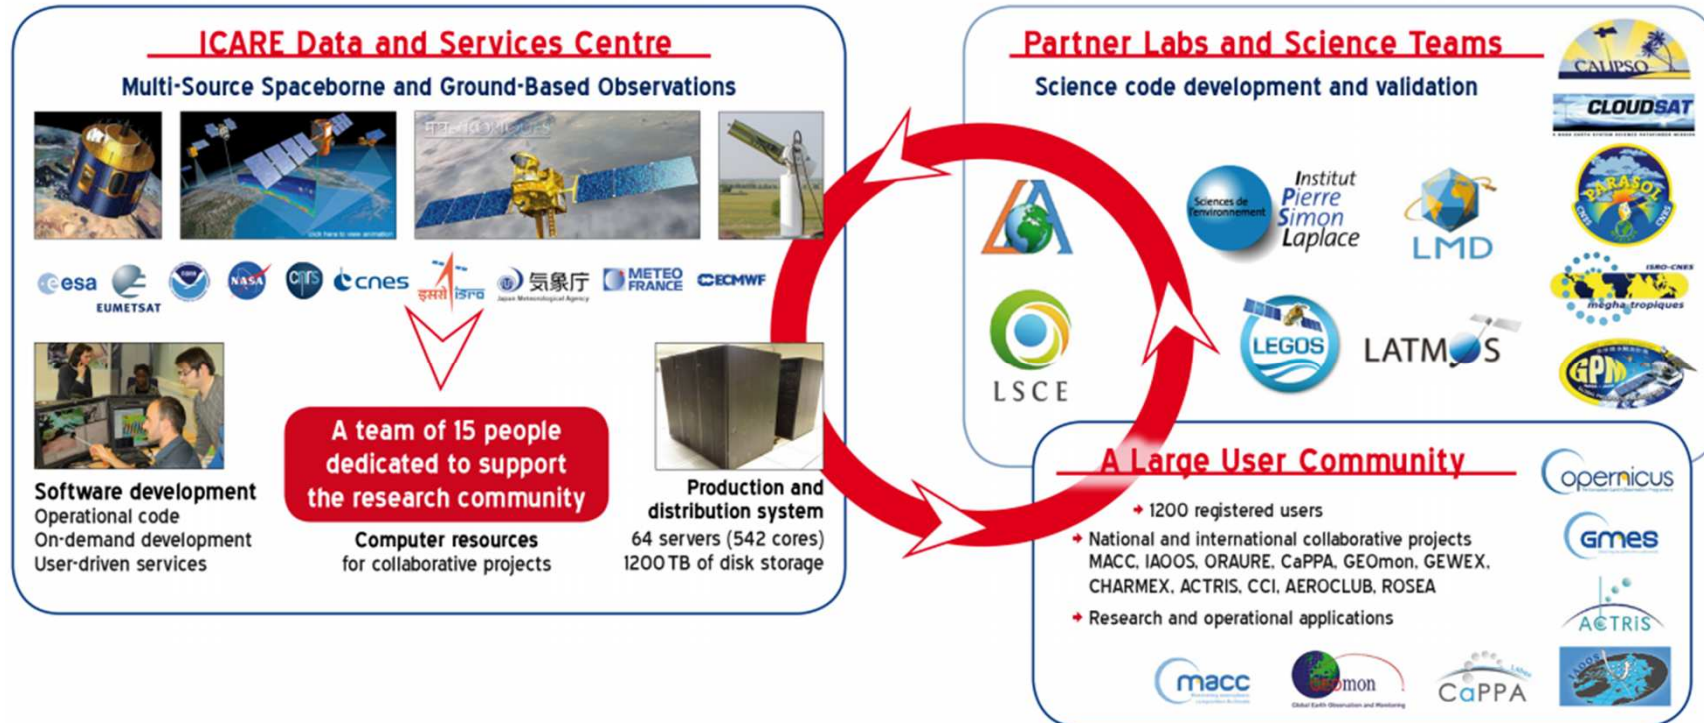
ICARE Data and Services Centre

Multi-Source Spaceborne and Ground-Based Observations

esa EUMETSAT NASA cnrs cnes इसरो isro 気象庁 Japan Meteorological Agency METEO FRANCE ECMWF

A team of 15 people dedicated to support the research community

Software development
Operational code
On-demand development
User-driven services

Computer resources
for collaborative projects

Production and distribution system
64 servers (542 cores)
1200 TB of disk storage

Partner Labs and Science Teams

Science code development and validation

Sciences de l'environnement Institut Pierre Simon Laplace

LMD

LSCE

LEGOS

LATMOS

CALIPSO

CLOUDSAT

PARASOL

ISRO-CNES megha tropiques

GPM

A Large User Community

1200 registered users

National and international collaborative projects MACC, IAOOS, ORAURE, CaPPA, GEOmon, GEWEX, CHARMEX, ACTRIS, CCI, AEROCLUB, ROSEA

Research and operational applications

copernicus

GMES

ACTRIS

macc

GEOmon

CaPPA